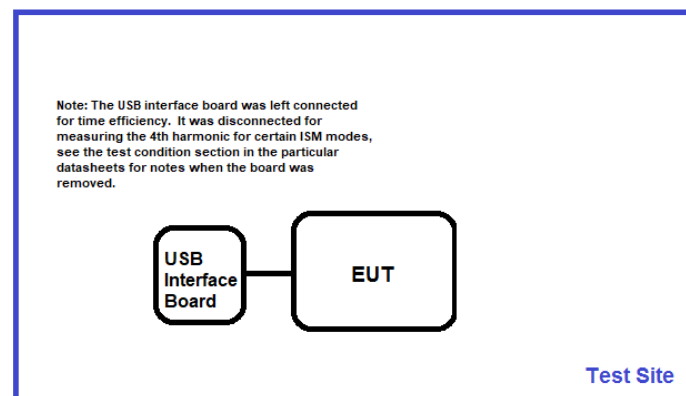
Note: The USB interface board was left connected for time efficiency. It was disconnected for measuring the 4th harmonic for certain ISM modes, see the test condition section in the particular datasheets for notes when the board was removed.

USB Interface Board

EUT

Test Site